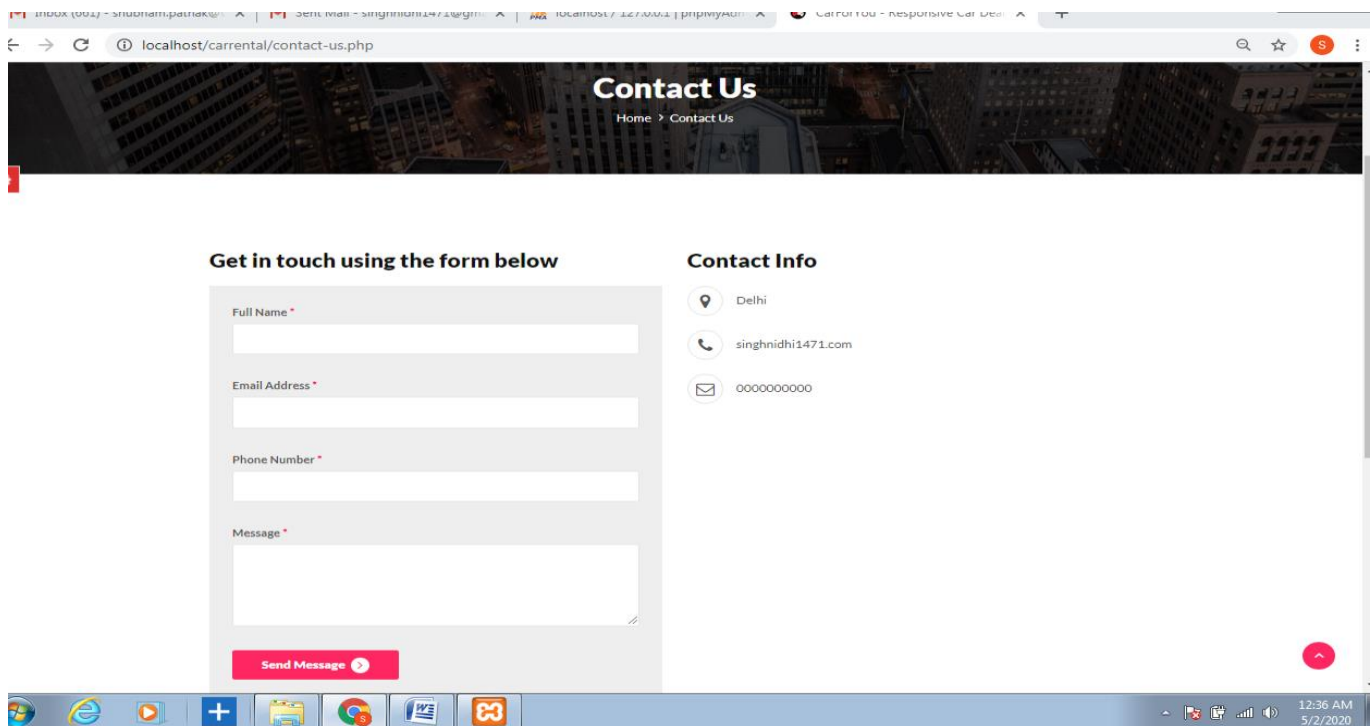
Inbox (661) - shubham.pathak@ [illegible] ×
Sent Mail - singhnidhi1471@gm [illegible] ×
localhost / 127.0.0.1 | phpMyAdm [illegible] ×
CarForYou - Responsive Car Dea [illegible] ×

localhost/carrental/contact-us.php

Contact Us
Home > Contact Us

Get in touch using the form below

Full Name *

Email Address *

Phone Number *

Message *

Send Message

Contact Info

Delhi

singhnidhi1471.com

0000000000

12:36 AM
5/2/2020